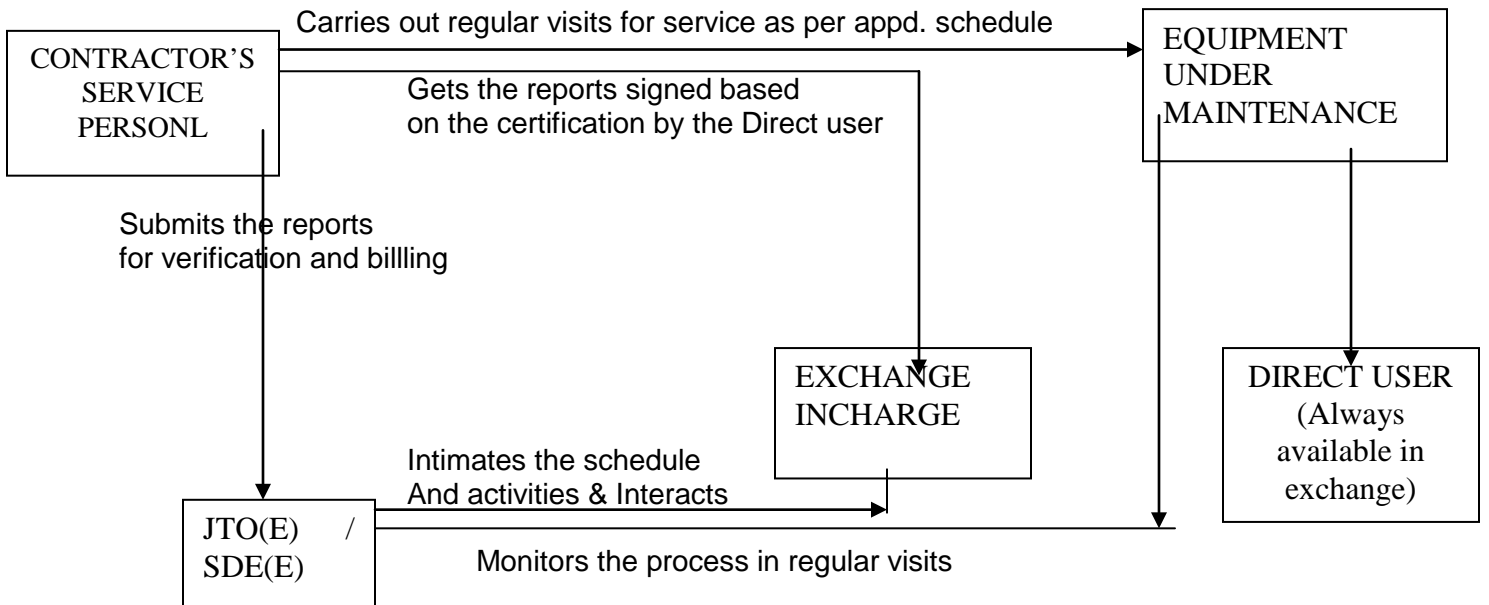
CONTRACTOR'S SERVICE PERSONL

Carries out regular visits for service as per appd. schedule

EQUIPMENT UNDER MAINTENANCE

Gets the reports signed based on the certification by the Direct user

Submits the reports for verification and billling

EXCHANGE INCHARGE

DIRECT USER (Always available in exchange)

Intimates the schedule And activities & Interacts

JTO(E) / SDE(E)

Monitors the process in regular visits